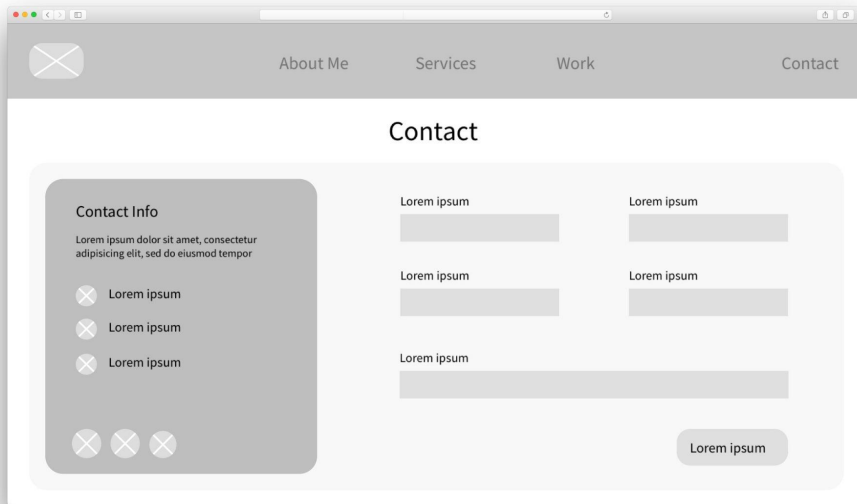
About Me Services Work Contact

Contact

Contact Info

Lorem ipsum dolor sit amet, consectetur adipisicing elit, sed do eiusmod tempor

Lorem ipsum

Lorem ipsum

Lorem ipsum

Lorem ipsum

Lorem ipsum

Lorem ipsum

Lorem ipsum

Lorem ipsum

Lorem ipsum